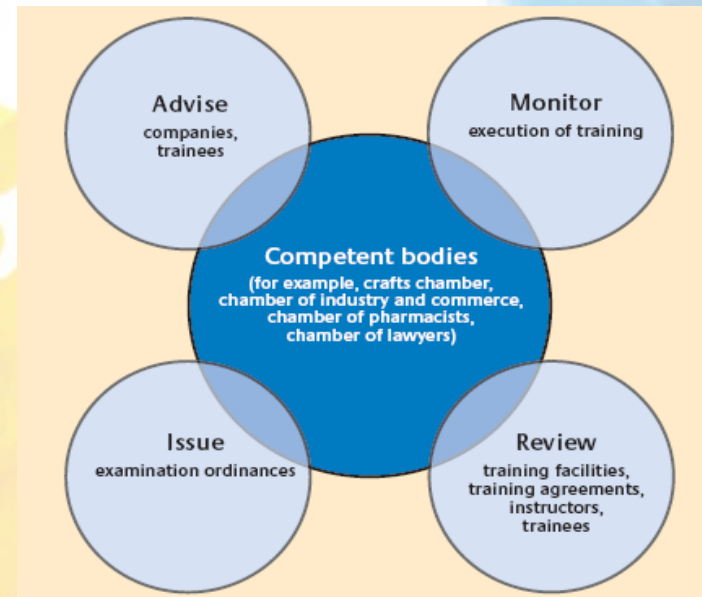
Advise
companies, trainees

Monitor
execution of training

Competent bodies
(for example, crafts chamber, chamber of industry and commerce, chamber of pharmacists, chamber of lawyers)

Issue
examination ordinances

Review
training facilities, training agreements, instructors, trainees